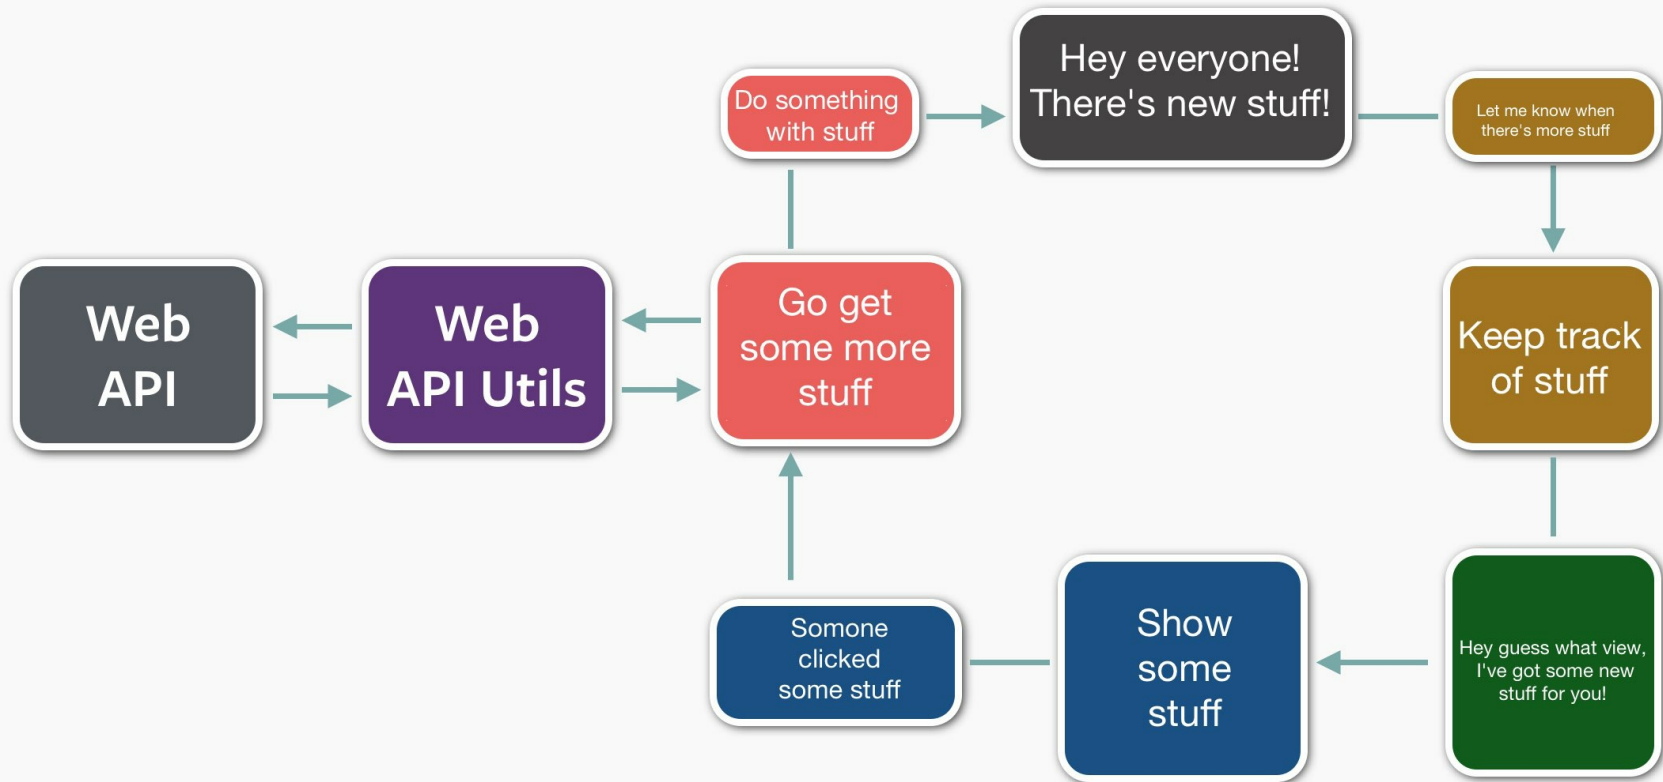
Web API

Web API Utils

Go get some more stuff

Do something with stuff

Hey everyone! There's new stuff!

Let me know when there's more stuff

Keep track of stuff

Hey guess what view, I've got some new stuff for you!

Show some stuff

Somone clicked some stuff